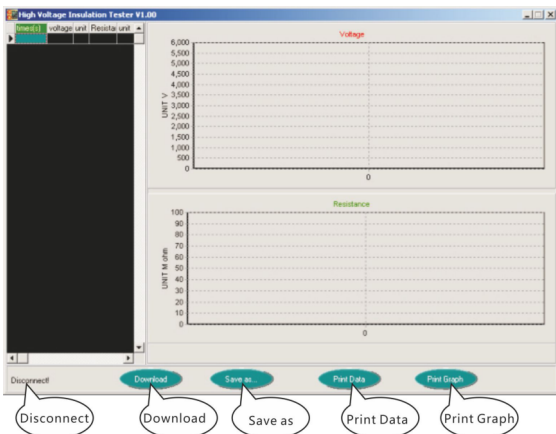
High Voltage Insulation Tester V1.00

time(s) | voltage unit | Resista unit

Voltage

6,000
5,500
5,000
4,500
4,000
3,500
3,000
2,500
2,000
1,500
1,000
500
0

UNIT V

0

Resistance

100
90
80
70
60
50
40
30
20
10
0

UNIT M ohm

0

Disconnect!

Download

Save as...

Print Data

Print Graph

Disconnect

Download

Save as

Print Data

Print Graph